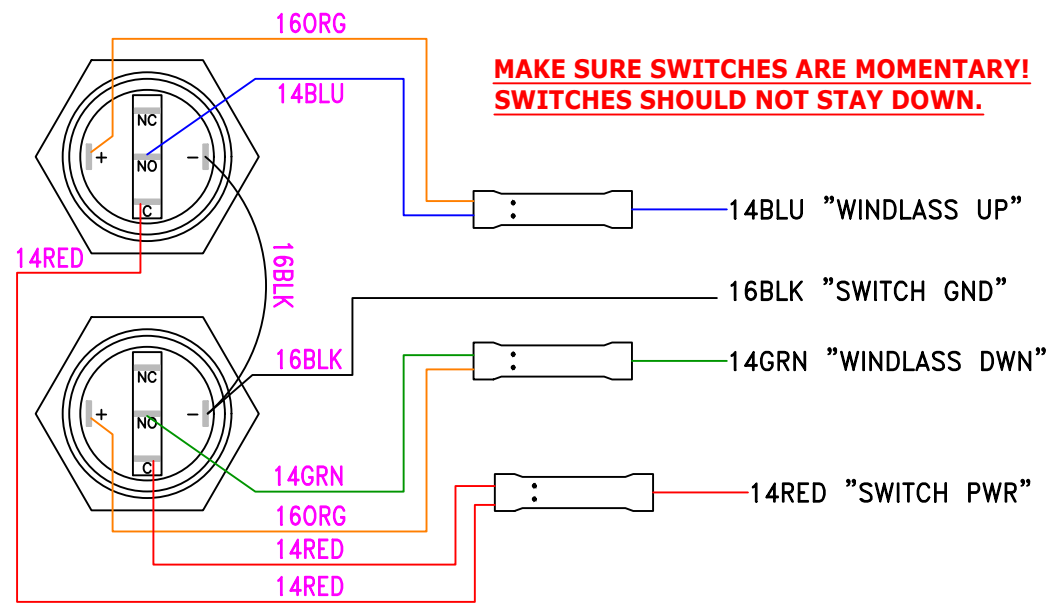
16ORG

MAKE SURE SWITCHES ARE MOMENTARY!
SWITCHES SHOULD NOT STAY DOWN.

14BLU

NC
+
NO
−
C

14BLU "WINDLASS UP"

14RED

16BLK

16BLK "SWITCH GND"

NC
16BLK
14GRN "WINDLASS DWN"
+
NO
−
C

14GRN
14RED "SWITCH PWR"
16ORG
14RED
14RED